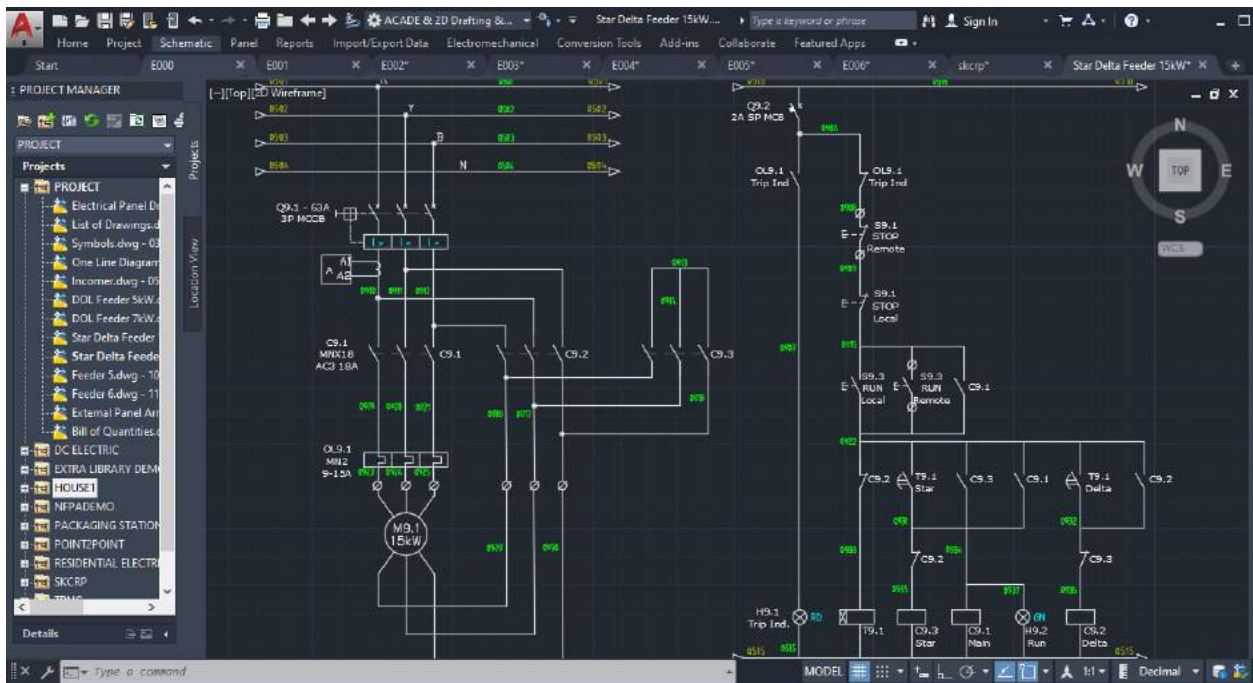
ACADE & 2D Drafting &... Star Delta Feeder 15kW... Type a keyword or phrase Sign In

Home Project Schematic Panel Reports Import/Export Data Electromechanical Conversion Tools Add-ins Collaborate Featured Apps

Start E000 E001 E002* E003* E004* E005* E006* skcrp* Star Delta Feeder 15kW*

PROJECT MANAGER

PROJECT

Projects

PROJECT
Electrical Panel Dr
List of Drawings.d
Symbols.dwg - 03
One Line Diagram
Incomer.dwg - 05
DOL Feeder 5kW.d
DOL Feeder 7kW.d
Star Delta Feeder
Star Delta Feede
Feeder 5.dwg - 10
Feeder 6.dwg - 11
External Panel Arr
Bill of Quantities.d
DC ELECTRIC
EXTRA LIBRARY DEMO
HOUSE1
NFPADEMO
PACKAGING STATION
POINT2POINT
RESIDENTIAL ELECTRI
SKCRP
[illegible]

Details

Projects
Location View

[-][Top][2D Wireframe]

Y
B
N

Q9.1 - 63A
3P MCCB

A1
A2

C9.1
MNX18
AC3 18A

C9.1
C9.2
C9.3

OL9.1
MN2
9-15A

M9.1
15kW

Q9.2
2A SP MCB

OL9.1
Trip Ind

OL9.1
Trip Ind

S9.1
STOP
Remote

S9.1
STOP
Local

S9.3
RUN
Local

S9.3
RUN
Remote

C9.1

C9.2
T9.1
Star
C9.3
C9.1
T9.1
Delta
C9.2

C9.2
C9.3

H9.1
Trip Ind.
RD
T9.1
C9.3
Star
C9.1
Main
GN
H9.2
Run
C9.2
Delta

N
W
TOP
E
S
WCS

Type a command

MODEL
Decimal